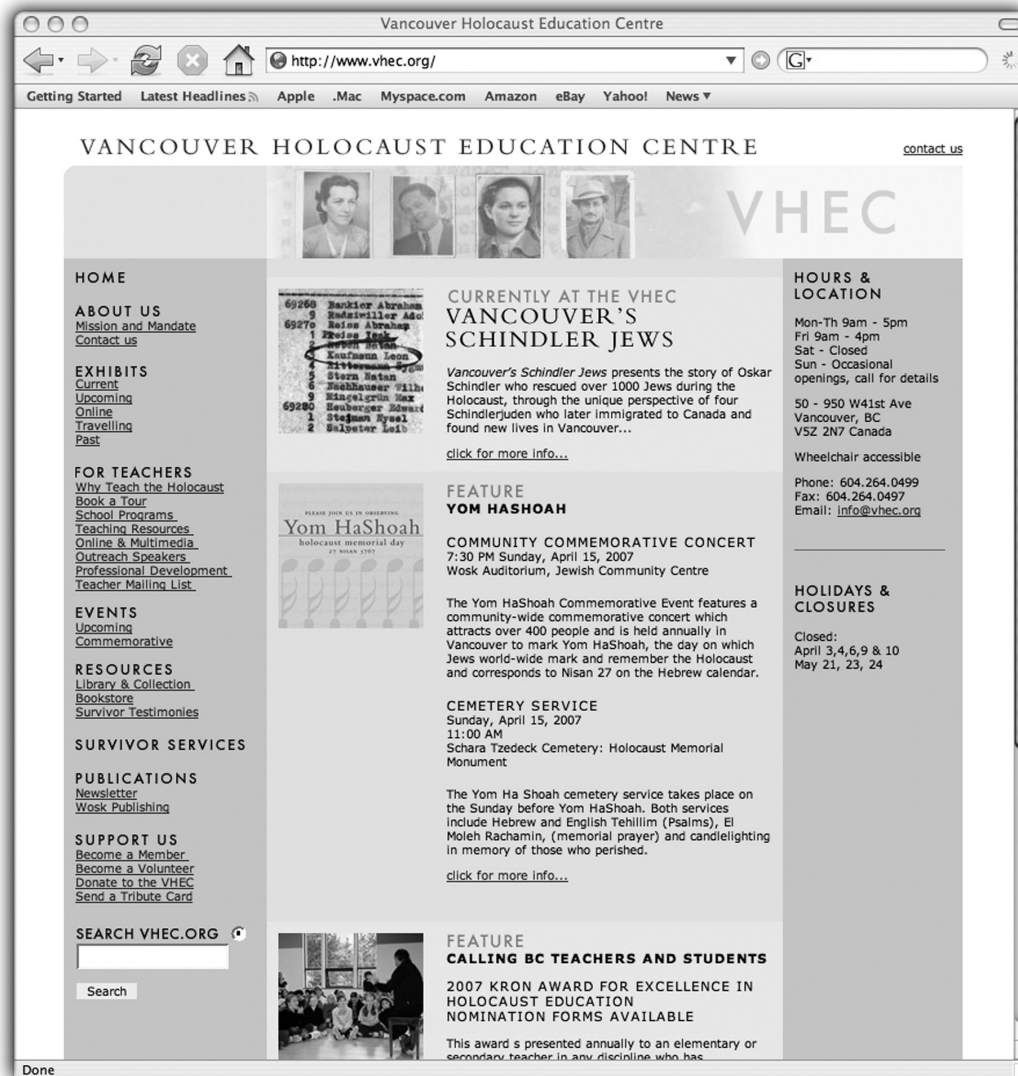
Vancouver Holocaust Education Centre

http://www.vhec.org/

Getting Started Latest Headlines Apple .Mac Myspace.com Amazon eBay Yahoo! News

VANCOUVER HOLOCAUST EDUCATION CENTRE

contact us

VHEC

HOME

ABOUT US
Mission and Mandate
Contact us

EXHIBITS
Current
Upcoming
Online
Travelling
Past

FOR TEACHERS
Why Teach the Holocaust
Book a Tour
School Programs
Teaching Resources
Online & Multimedia
Outreach Speakers
Professional Development
Teacher Mailing List

EVENTS
Upcoming
Commemorative

RESOURCES
Library & Collection
Bookstore
Survivor Testimonies

SURVIVOR SERVICES

PUBLICATIONS
Newsletter
Wosk Publishing

SUPPORT US
Become a Member
Become a Volunteer
Donate to the VHEC
Send a Tribute Card

SEARCH VHEC.ORG

Search

69268 Bankier Abraham
9 Radziwiller Ado
69270 Reiss Abrahap
1 Preiss Izak
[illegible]
6 Kaufmann Leon
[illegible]
5 Stern Natan
5 Nachhauser Wilh
9 Mingelgrün Max
69280 Heuberger Eduard
1 Stejmen Hysel
2 Salpeter Leib

CURRENTLY AT THE VHEC
VANCOUVER'S SCHINDLER JEWS

Vancouver's Schindler Jews presents the story of Oskar Schindler who rescued over 1000 Jews during the Holocaust, through the unique perspective of four Schindlerjuden who later immigrated to Canada and found new lives in Vancouver...

click for more info...

PLEASE JOIN US IN OBSERVING
Yom HaShoah
holocaust memorial day
27 NISAN 5767

FEATURE
YOM HASHOAH

COMMUNITY COMMEMORATIVE CONCERT
7:30 PM Sunday, April 15, 2007
Wosk Auditorium, Jewish Community Centre

The Yom HaShoah Commemorative Event features a community-wide commemorative concert which attracts over 400 people and is held annually in Vancouver to mark Yom HaShoah, the day on which Jews world-wide mark and remember the Holocaust and corresponds to Nisan 27 on the Hebrew calendar.

CEMETERY SERVICE
Sunday, April 15, 2007
11:00 AM
Schara Tzedeck Cemetery: Holocaust Memorial Monument

The Yom Ha Shoah cemetery service takes place on the Sunday before Yom HaShoah. Both services include Hebrew and English Tehillim (Psalms), El Moleh Rachamin, (memorial prayer) and candlelighting in memory of those who perished.

click for more info...

FEATURE
CALLING BC TEACHERS AND STUDENTS

2007 KRON AWARD FOR EXCELLENCE IN HOLOCAUST EDUCATION
NOMINATION FORMS AVAILABLE

This award s presented annually to an elementary or secondary teacher in any discipline who has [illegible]

HOURS & LOCATION

Mon-Th 9am - 5pm
Fri 9am - 4pm
Sat - Closed
Sun - Occasional openings, call for details

50 - 950 W41st Ave
Vancouver, BC
V5Z 2N7 Canada

Wheelchair accessible

Phone: 604.264.0499
Fax: 604.264.0497
Email: info@vhec.org

HOLIDAYS & CLOSURES

Closed:
April 3,4,6,9 & 10
May 21, 23, 24

Done